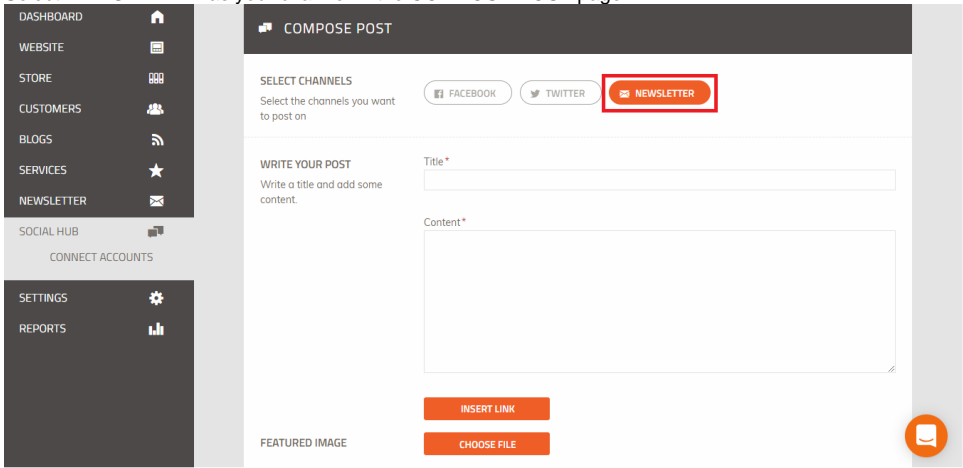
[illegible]

DASHBOARD
WEBSITE
STORE
CUSTOMERS
BLOGS
SERVICES
NEWSLETTER
SOCIAL HUB
CONNECT ACCOUNTS
SETTINGS
REPORTS

COMPOSE POST

SELECT CHANNELS
Select the channels you want to post on

FACEBOOK
TWITTER
NEWSLETTER

WRITE YOUR POST
Write a title and add some content.

Title*

Content*

INSERT LINK

FEATURED IMAGE

CHOOSE FILE